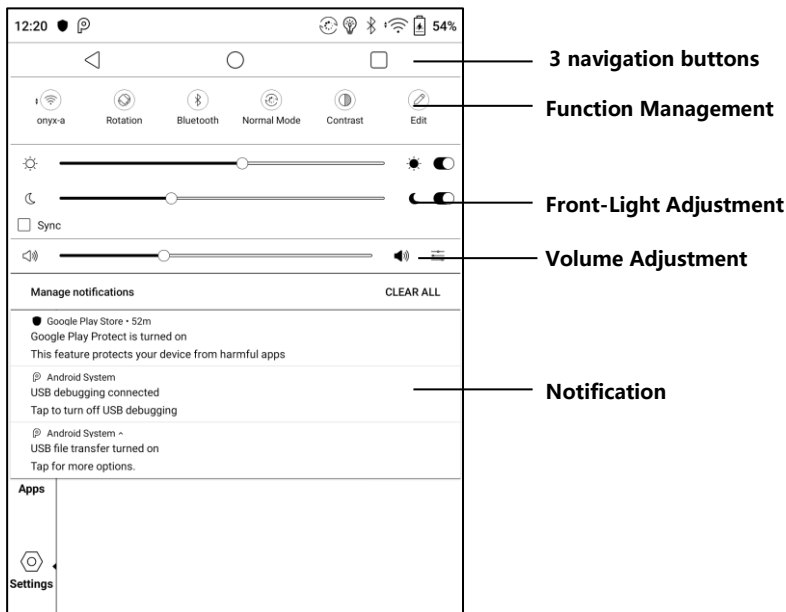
12:20

54%

3 navigation buttons

onyx-a

Rotation

Bluetooth

Normal Mode

Contrast

Edit

Function Management

Sync

Front-Light Adjustment

Volume Adjustment

Manage notifications

CLEAR ALL

Google Play Store • 52m

Google Play Protect is turned on

This feature protects your device from harmful apps

Android System

USB debugging connected

Tap to turn off USB debugging

Notification

Android System ^

USB file transfer turned on

Tap for more options.

Apps

Settings